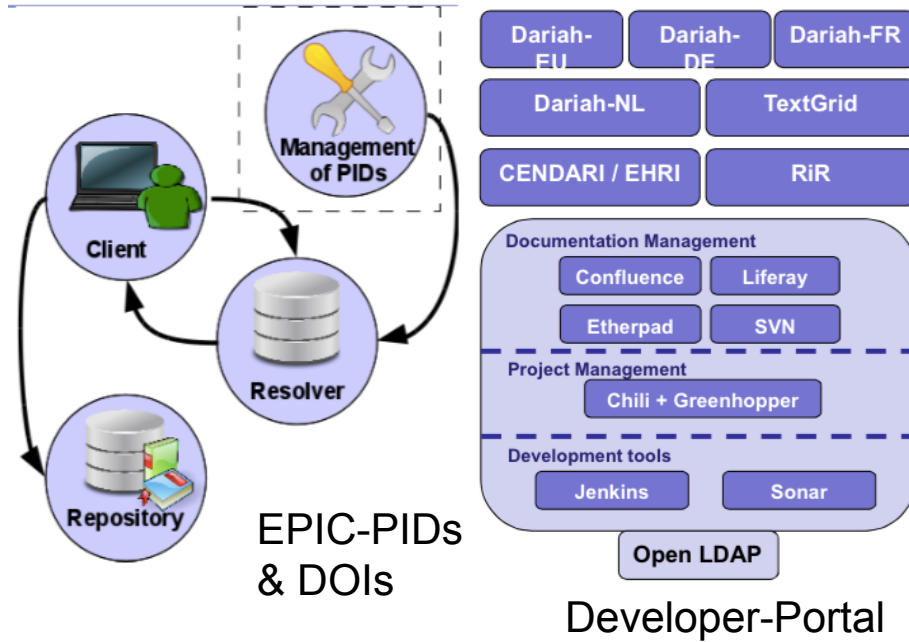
Management of PIDs

Client

Resolver

Repository

EPIC-PIDs & DOIs

Dariah-EU

Dariah-DE

Dariah-FR

Dariah-NL

TextGrid

CENDARI / EHRI

RiR

Documentation Management

Confluence

Liferay

Etherpad

SVN

Project Management

Chili + Greenhopper

Development tools

Jenkins

Sonar

Open LDAP

Developer-Portal